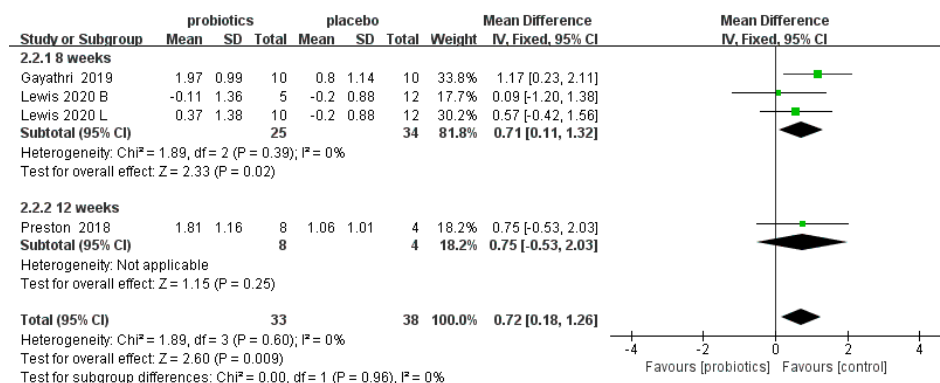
| Study or Subgroup | probiotics Mean | probiotics SD | probiotics Total | placebo Mean | placebo SD | placebo Total | Weight | Mean Difference IV, Fixed, 95% CI |
|---|---|---|---|---|---|---|---|---|
| **2.2.1 8 weeks** | | | | | | | | |
| Gayathri 2019 | 1.97 | 0.99 | 10 | 0.8 | 1.14 | 10 | 33.8% | 1.17 [0.23, 2.11] |
| Lewis 2020 B | -0.11 | 1.36 | 5 | -0.2 | 0.88 | 12 | 17.7% | 0.09 [-1.20, 1.38] |
| Lewis 2020 L | 0.37 | 1.38 | 10 | -0.2 | 0.88 | 12 | 30.2% | 0.57 [-0.42, 1.56] |
| **Subtotal (95% CI)** | | | **25** | | | **34** | **81.8%** | **0.71 [0.11, 1.32]** |

Heterogeneity: Chi² = 1.89, df = 2 (P = 0.39); I² = 0%
Test for overall effect: Z = 2.33 (P = 0.02)

| Study or Subgroup | probiotics Mean | probiotics SD | probiotics Total | placebo Mean | placebo SD | placebo Total | Weight | Mean Difference IV, Fixed, 95% CI |
|---|---|---|---|---|---|---|---|---|
| **2.2.2 12 weeks** | | | | | | | | |
| Preston 2018 | 1.81 | 1.16 | 8 | 1.06 | 1.01 | 4 | 18.2% | 0.75 [-0.53, 2.03] |
| **Subtotal (95% CI)** | | | **8** | | | **4** | **18.2%** | **0.75 [-0.53, 2.03]** |

Heterogeneity: Not applicable
Test for overall effect: Z = 1.15 (P = 0.25)

| **Total (95% CI)** | | | **33** | | | **38** | **100.0%** | **0.72 [0.18, 1.26]** |
|---|---|---|---|---|---|---|---|---|

Heterogeneity: Chi² = 1.89, df = 3 (P = 0.60); I² = 0%
Test for overall effect: Z = 2.60 (P = 0.009)
Test for subgroup differences: Chi² = 0.00, df = 1 (P = 0.96), I² = 0%

Mean Difference
IV, Fixed, 95% CI

-4 -2 0 2 4
Favours [probiotics] Favours [control]